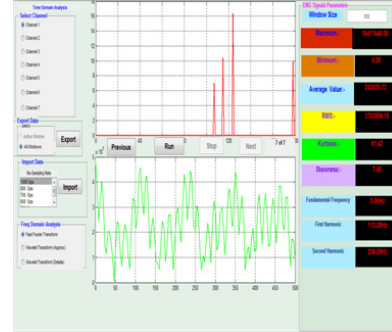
Time Domain Analysis

Select Channel

Channel 1

Channel 2

Channel 3

Channel 4

Channel 5

Channel 6

Channel 7

Export Data

Active Window

All Windows

Export

Import Data

Re-Sampling Rate

Import

Freq Domain Analysis

Fast Fourier Transform

Wavelet Transform (Approx)

Wavelet Transform (Details)

Previous

Run

Stop

Next

7 of 7

EMG Signals Parameters

Window Size

Maximum:-

Minimum:-

Average Value:-

RMS:-

Kurtosis:-

Skewness:-

Fundamental Frequency

First Harmonic

Second Harmonic

0

50

100

150

200

250

300

350

400

450

500